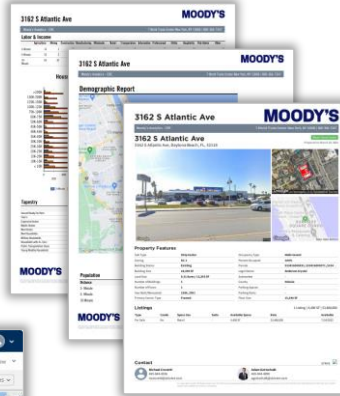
3162 S Atlantic Ave
MOODY'S
Labor & Income
Hous
Tapestry
MOODY'S

MOODY'S
Demographic Report
Population
MOODY'S

3162 S Atlantic Ave
MOODY'S
3162 S Atlantic Ave, Daytona Beach, FL, 32118
Property Features
Listings
Contact